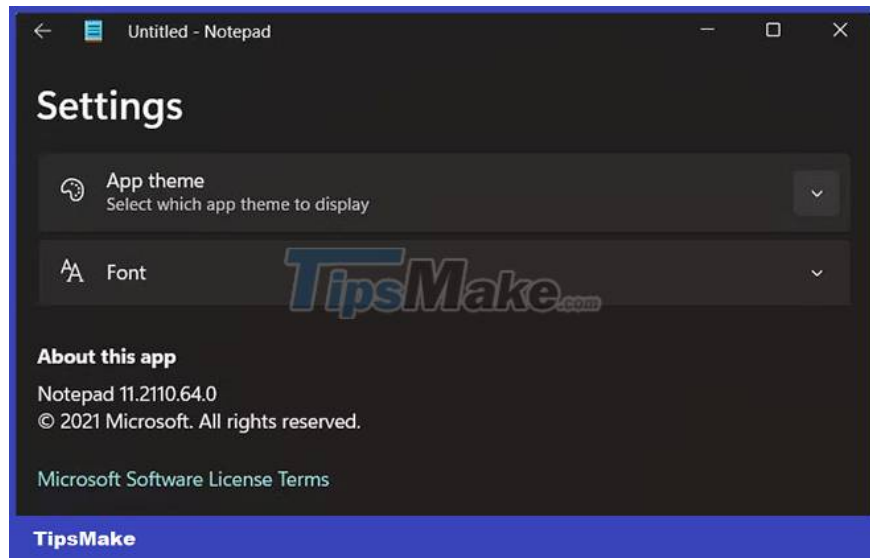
Untitled - Notepad

Settings

App theme
Select which app theme to display

Font

TipsMake.com

About this app

Notepad 11.2110.64.0
© 2021 Microsoft. All rights reserved.

Microsoft Software License Terms

TipsMake